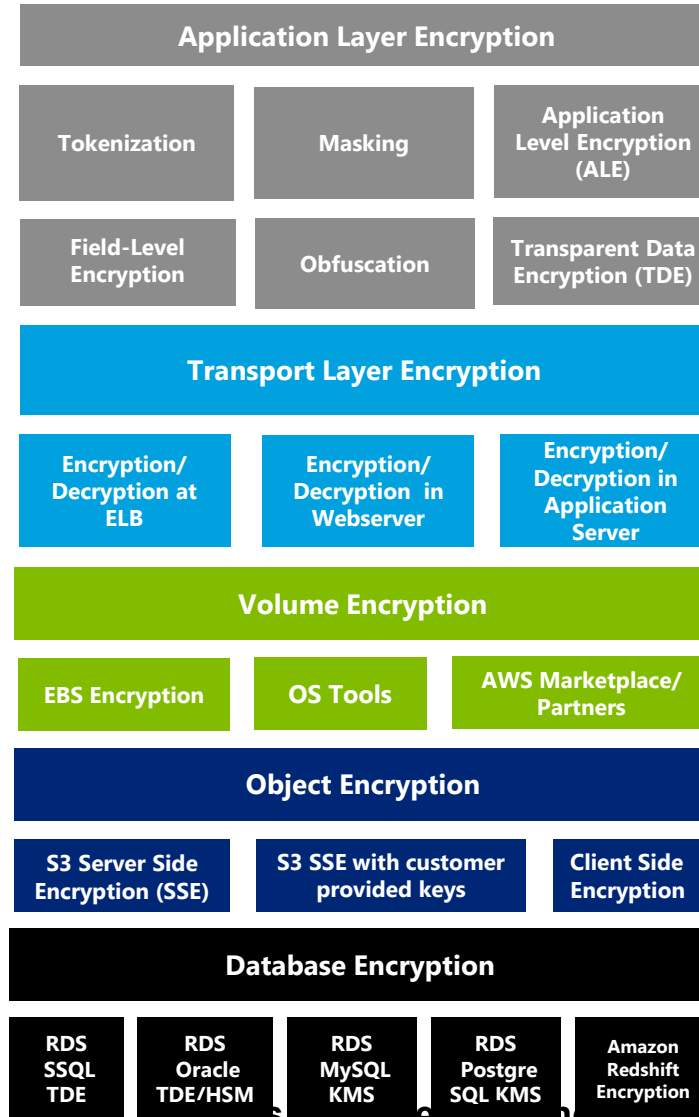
Application Layer Encryption

Tokenization

Masking

Application Level Encryption (ALE)

Field-Level Encryption

Obfuscation

Transparent Data Encryption (TDE)

Transport Layer Encryption

Encryption/ Decryption at ELB

Encryption/ Decryption in Webserver

Encryption/ Decryption in Application Server

Volume Encryption

EBS Encryption

OS Tools

AWS Marketplace/ Partners

Object Encryption

S3 Server Side Encryption (SSE)

S3 SSE with customer provided keys

Client Side Encryption

Database Encryption

RDS SSQL TDE

RDS Oracle TDE/HSM

RDS MySQL KMS

RDS Postgre SQL KMS

Amazon Redshift Encryption